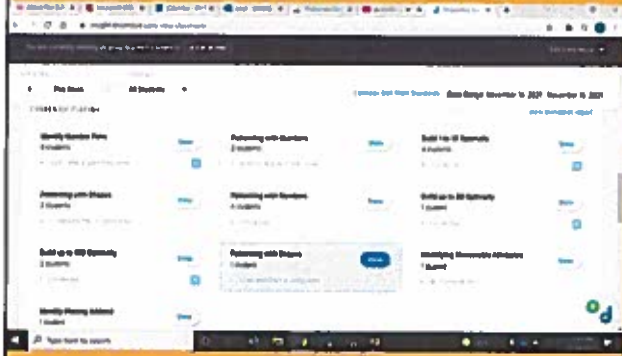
Identify Number Pairs
4 students
View

Patterning with Numbers
2 students
View

Build 1 to 10 Fluently
4 students
View

Patterning with Shapes
2 students
View

Patterning with Numbers
4 students
View

Build up to 20 Fluently
1 student
View

Build up to 100 Fluently
2 students
View

Patterning with Shapes
1 student
View

Identifying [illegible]
1 student
View

Identify Missing Addend
1 student
View

Type here to search